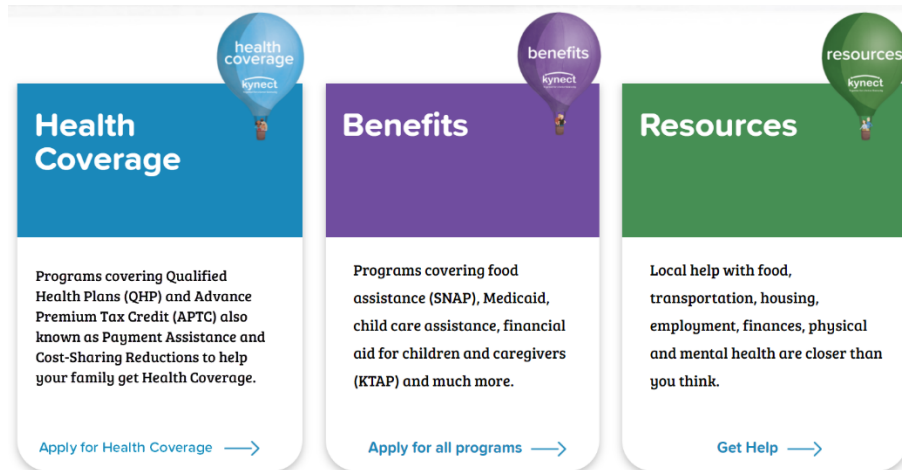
health coverage
kynect

Health Coverage

Programs covering Qualified Health Plans (QHP) and Advance Premium Tax Credit (APTC) also known as Payment Assistance and Cost-Sharing Reductions to help your family get Health Coverage.

Apply for Health Coverage

benefits
kynect

Benefits

Programs covering food assistance (SNAP), Medicaid, child care assistance, financial aid for children and caregivers (KTAP) and much more.

Apply for all programs

resources
kynect

Resources

Local help with food, transportation, housing, employment, finances, physical and mental health are closer than you think.

Get Help